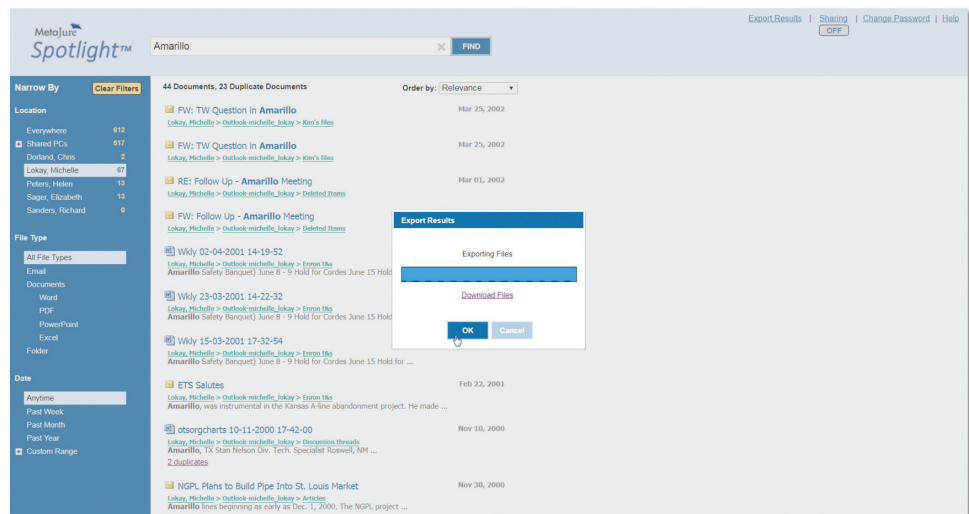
MetaJure Spotlight™

Amarillo FIND

Export Results | Sharing | Change Password | Help
OFF

Narrow By Clear Filters

Location

Everywhere 612
Shared PCs 517
Dorland, Chris 2
Lokay, Michelle 67
Peters, Helen 13
Sager, Elizabeth 13
Sanders, Richard 0

File Type

All File Types
Email
Documents
Word
PDF
PowerPoint
Excel
Folder

Date

Anytime
Past Week
Past Month
Past Year
Custom Range

44 Documents, 23 Duplicate Documents

Order by: Relevance

FW: TW Question in Amarillo
Lokay, Michelle > Outlook-michelle_lokay > Kim's files
Mar 25, 2002

FW: TW Question in Amarillo
Lokay, Michelle > Outlook-michelle_lokay > Kim's files
Mar 25, 2002

RE: Follow Up - Amarillo Meeting
Lokay, Michelle > Outlook-michelle_lokay > Deleted Items
Mar 01, 2002

FW: Follow Up - Amarillo Meeting
Lokay, Michelle > Outlook-michelle_lokay > Deleted Items

Wkly 02-04-2001 14-19-52
Lokay, Michelle > Outlook-michelle_lokay > Enron t&s
Amarillo Safety Banquet) June 8 - 9 Hold for Cordes June 15 Hold

Wkly 23-03-2001 14-22-32
Lokay, Michelle > Outlook-michelle_lokay > Enron t&s
Amarillo Safety Banquet) June 8 - 9 Hold for Cordes June 15 Hold

Wkly 15-03-2001 17-32-54
Lokay, Michelle > Outlook-michelle_lokay > Enron t&s
Amarillo Safety Banquet) June 8 - 9 Hold for Cordes June 15 Hold for ...

ETS Salutes
Lokay, Michelle > Outlook-michelle_lokay > Enron t&s
Amarillo, was instrumental in the Kansas A-line abandonment project. He made ...
Feb 22, 2001

otsorgcharts 10-11-2000 17-42-00
Lokay, Michelle > Outlook-michelle_lokay > Discussion threads
Amarillo, TX Stan Nelson Div. Tech. Specialist Roswell, NM ...
2 duplicates
Nov 10, 2000

NGPL Plans to Build Pipe Into St. Louis Market
Lokay, Michelle > Outlook-michelle_lokay > Articles
Amarillo lines beginning as early as Dec. 1, 2000. The NGPL project ...
Nov 30, 2000

Export Results

Exporting Files

Download Files

OK Cancel